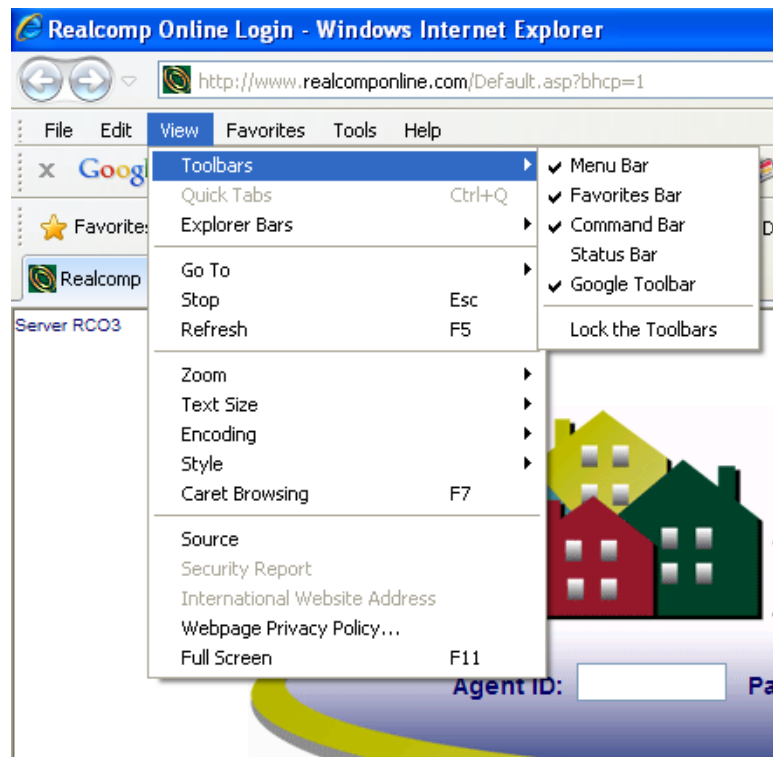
Realcomp Online Login - Windows Internet Explorer

http://www.realcomponline.com/Default.asp?bhcp=1

File Edit View Favorites Tools Help

Goog

Favorite

Realcomp

Server RCO3

Toolbars
Quick Tabs Ctrl+Q
Explorer Bars

Go To
Stop Esc
Refresh F5

Zoom
Text Size
Encoding
Style
Caret Browsing F7

Source
Security Report
International Website Address
Webpage Privacy Policy...
Full Screen F11

Menu Bar
Favorites Bar
Command Bar
Status Bar
Google Toolbar

Lock the Toolbars

Agent ID:

Pa